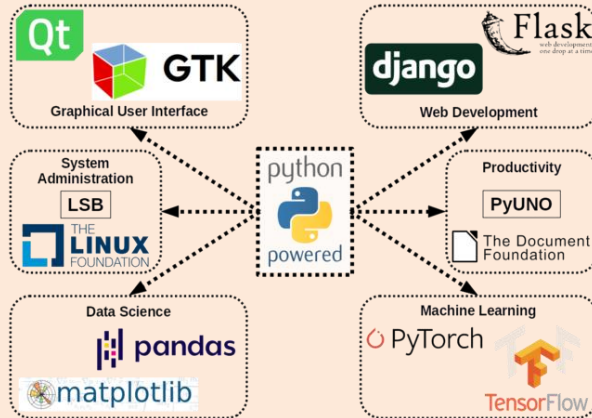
Qt
GTK
Graphical User Interface

Flask
web development, one drop at a time
django
Web Development

System Administration
LSB
THE LINUX FOUNDATION

python
powered

Productivity
PyUNO
The Document Foundation

Data Science
pandas
matplotlib

Machine Learning
PyTorch
TensorFlow